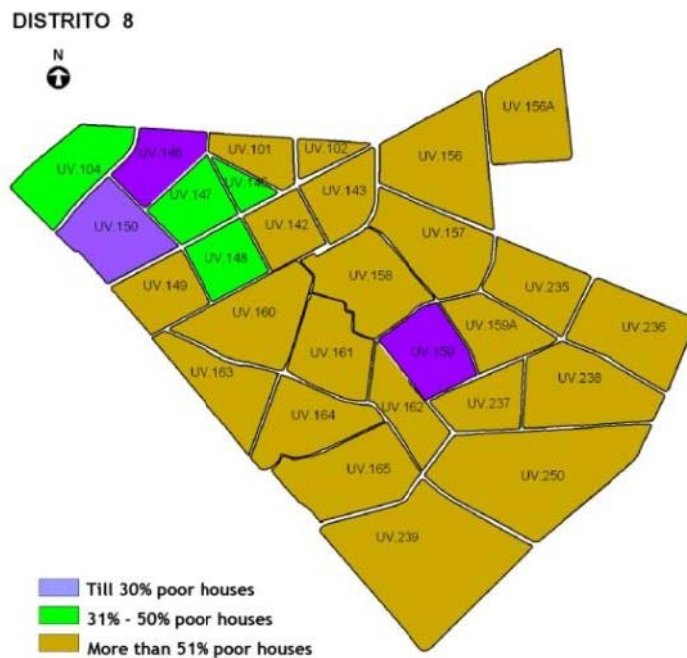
DISTRITO 8

N

UV.156A
UV.104
UV.146
UV.101
UV.102
UV.156
UV.147
UV.145
UV.143
UV.150
UV.142
UV.157
UV.148
UV.149
UV.158
UV.235
UV.160
UV.159A
UV.236
UV.161
UV.159
UV.163
UV.238
UV.164
UV.162
UV.237
UV.165
UV.250
UV.239

Till 30% poor houses
31% - 50% poor houses
More than 51% poor houses